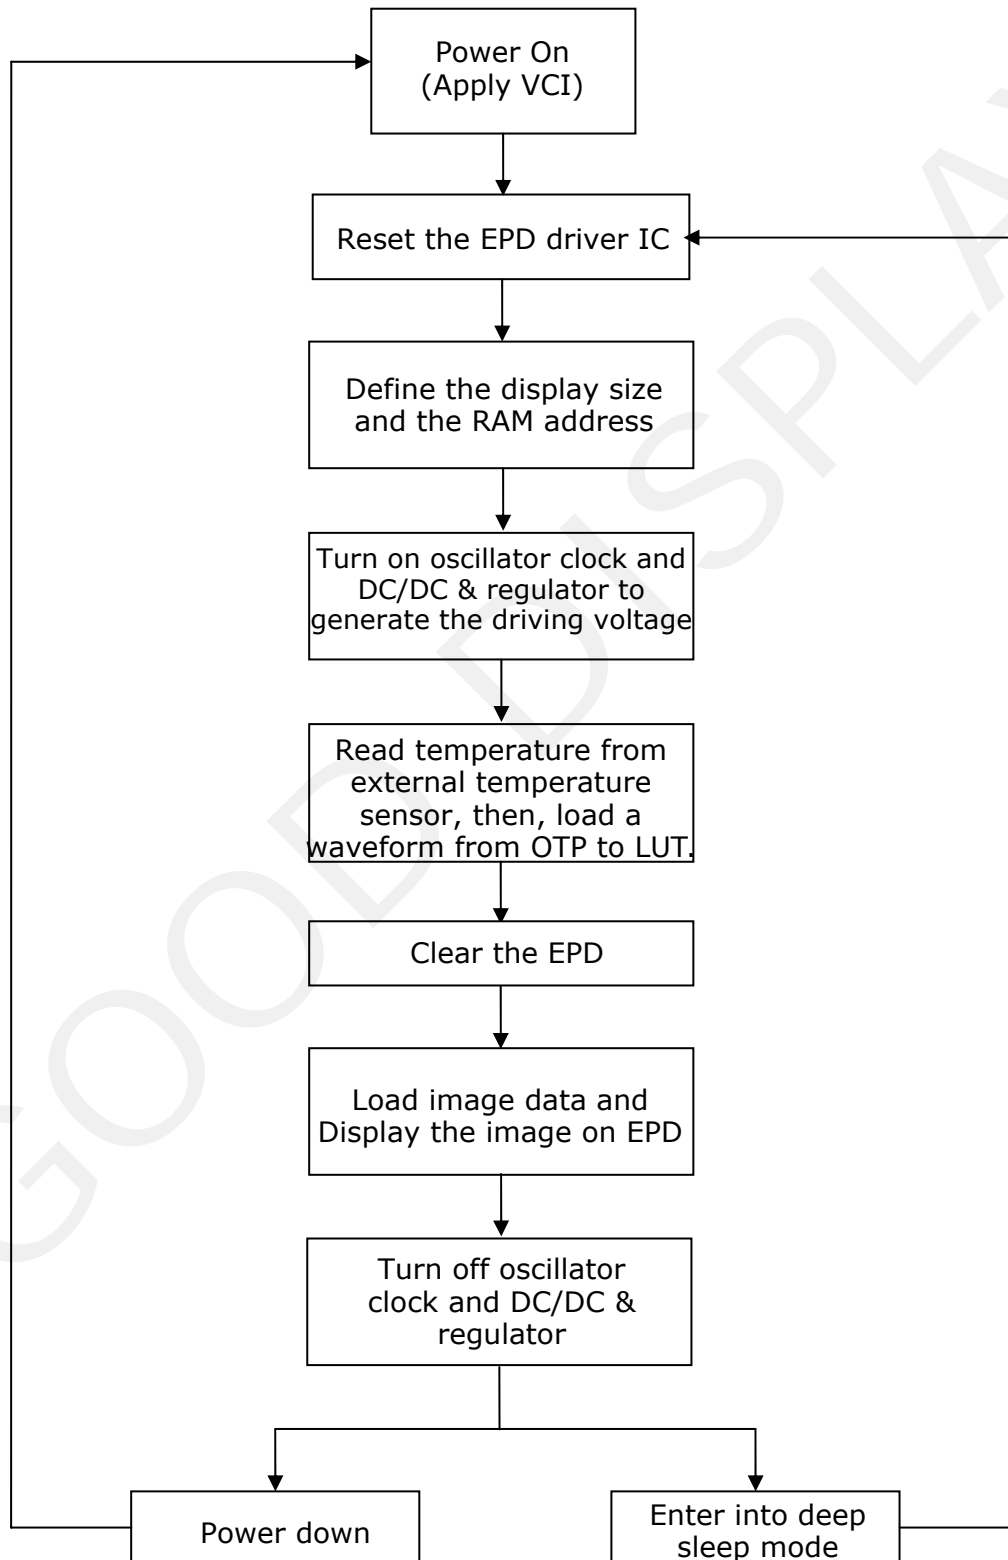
Power On
(Apply VCI)

Reset the EPD driver IC

Define the display size and the RAM address

Turn on oscillator clock and DC/DC & regulator to generate the driving voltage

Read temperature from external temperature sensor, then, load a waveform from OTP to LUT.

Clear the EPD

Load image data and Display the image on EPD

Turn off oscillator clock and DC/DC & regulator

Power down

Enter into deep sleep mode

GOOD DISPLAY